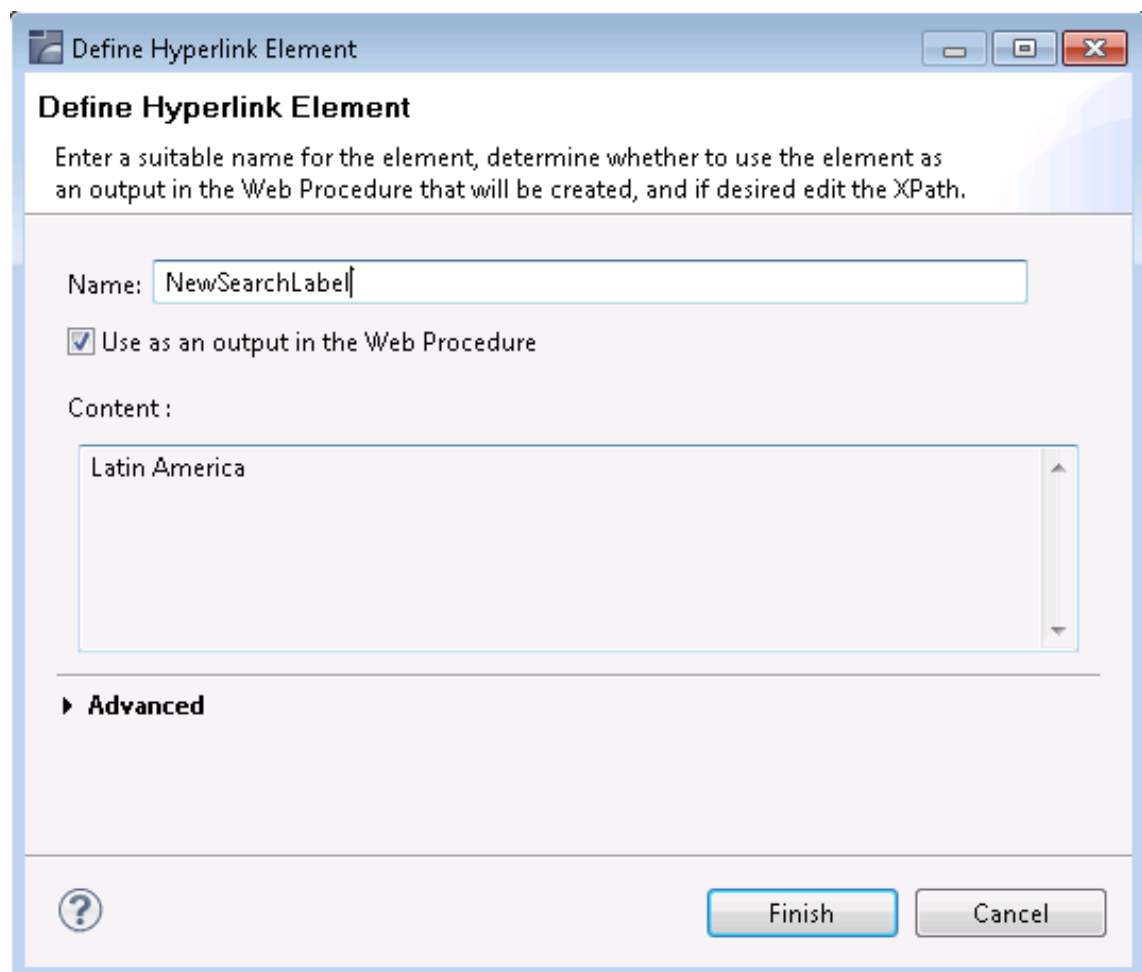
Define Hyperlink Element

Define Hyperlink Element

Enter a suitable name for the element, determine whether to use the element as an output in the Web Procedure that will be created, and if desired edit the XPath.

Name: NewSearchLabel

Use as an output in the Web Procedure

Content :

Latin America

Advanced

?

Finish

Cancel